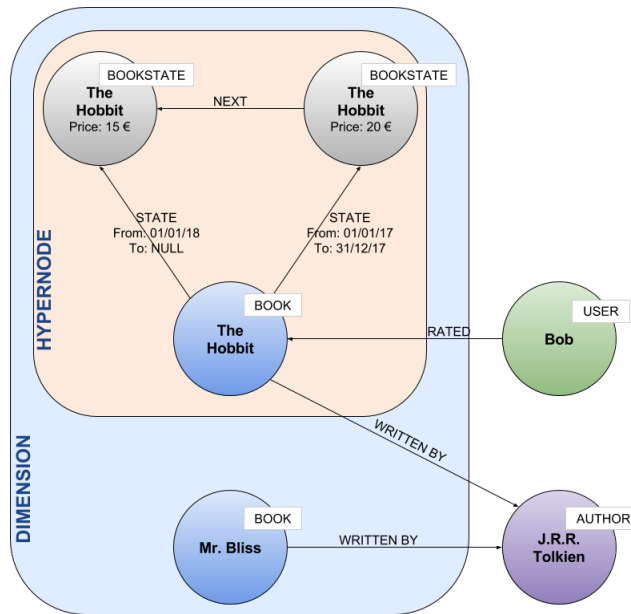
BOOKSTATE
The Hobbit
Price: 15 €

NEXT

BOOKSTATE
The Hobbit
Price: 20 €

STATE
From: 01/01/18
To: NULL

STATE
From: 01/01/17
To: 31/12/17

HYPERNODE

BOOK
The Hobbit

RATED

USER
Bob

WRITTEN BY

DIMENSION

BOOK
Mr. Bliss

WRITTEN BY

AUTHOR
J.R.R. Tolkien